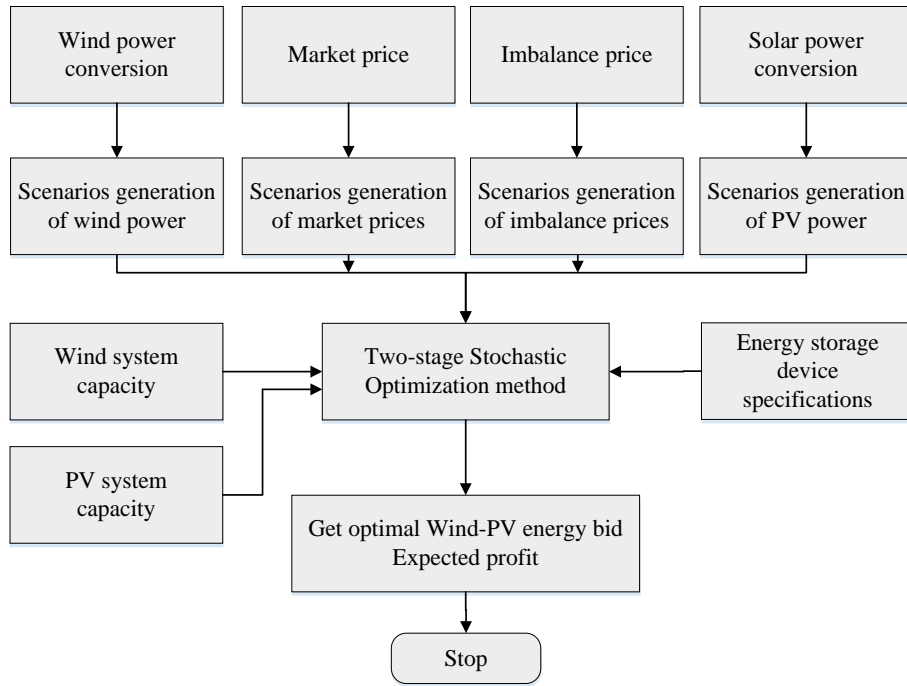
Wind power conversion

Market price

Imbalance price

Solar power conversion

Scenarios generation of wind power

Scenarios generation of market prices

Scenarios generation of imbalance prices

Scenarios generation of PV power

Wind system capacity

Two-stage Stochastic Optimization method

Energy storage device specifications

PV system capacity

Get optimal Wind-PV energy bid Expected profit

Stop